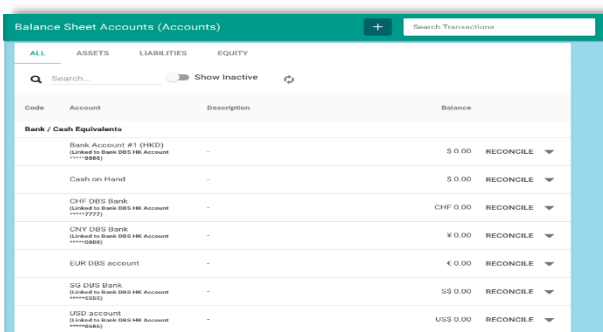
Balance Sheet Accounts (Accounts)

+

Search Transactions

ALL ASSETS LIABILITIES EQUITY

Search...

Show Inactive

| Code | Account | Description | Balance | |
|---|---|---|---|---|
| **Bank / Cash Equivalents** | | | | |
| | Bank Account #1 (HKD) (Linked to Bank DBS HK Account \*\*\*\*\*\*8888) | - | $ 0.00 | RECONCILE |
| | Cash on Hand | - | $ 0.00 | RECONCILE |
| | CHF DBS Bank (Linked to Bank DBS HK Account \*\*\*\*\*\*7777) | - | CHF 0.00 | RECONCILE |
| | CNY DBS Bank (Linked to Bank DBS HK Account \*\*\*\*\*\*0808) | - | ¥ 0.00 | RECONCILE |
| | EUR DBS account | - | € 0.00 | RECONCILE |
| | SG DBS Bank (Linked to Bank DBS HK Account \*\*\*\*\*\*5555) | - | S$ 0.00 | RECONCILE |
| | USD account (Linked to Bank DBS HK Account \*\*\*\*\*\*8686) | - | US$ 0.00 | RECONCILE |